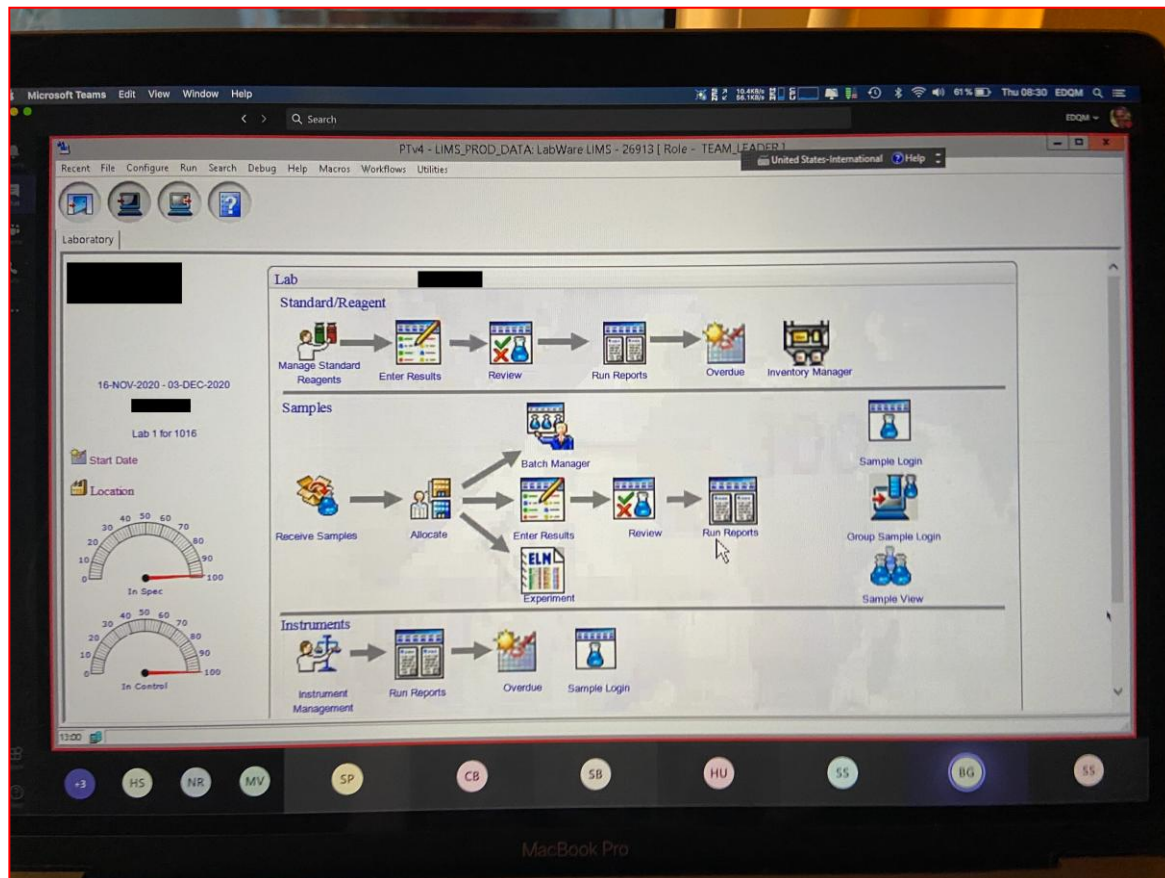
Microsoft Teams Edit View Window Help

Thu 08:30 EDQM

Q Search

EDQM

PTv4 - LIMS_PROD_DATA: LabWare LIMS - 26913 [ Role - TEAM_LEADER ]

United States-International Help

Recent File Configure Run Search Debug Help Macros Workflows Utilities

Laboratory

16-NOV-2020 - 03-DEC-2020

Lab 1 for 1016

Start Date

Location

In Spec

In Control

Lab

Standard/Reagent

Manage Standard Reagents

Enter Results

Review

Run Reports

Overdue

Inventory Manager

Samples

Batch Manager

Sample Login

Receive Samples

Allocate

Enter Results

Review

Run Reports

Group Sample Login

ELN

Experiment

Sample View

Instruments

Instrument Management

Run Reports

Overdue

Sample Login

13:00

+3 HS NR MV SP CB SB HU SS BG SS

MacBook Pro